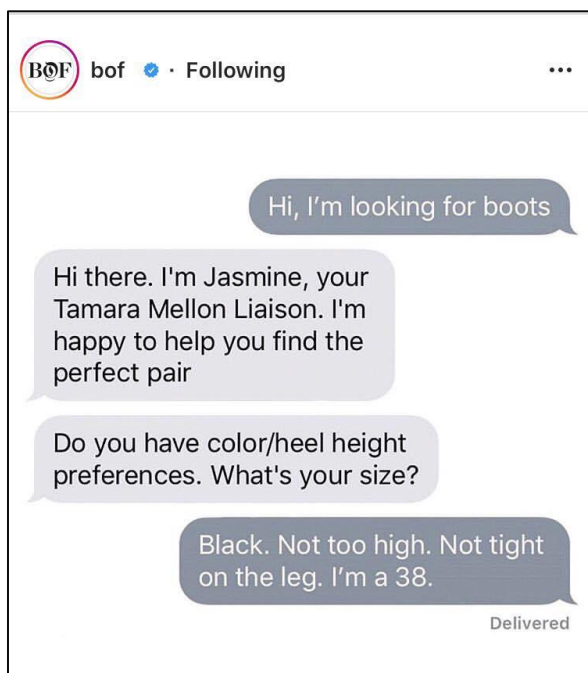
BOF bof · Following ···

Hi, I'm looking for boots

Hi there. I'm Jasmine, your Tamara Mellon Liaison. I'm happy to help you find the perfect pair

Do you have color/heel height preferences. What's your size?

Black. Not too high. Not tight on the leg. I'm a 38.

Delivered